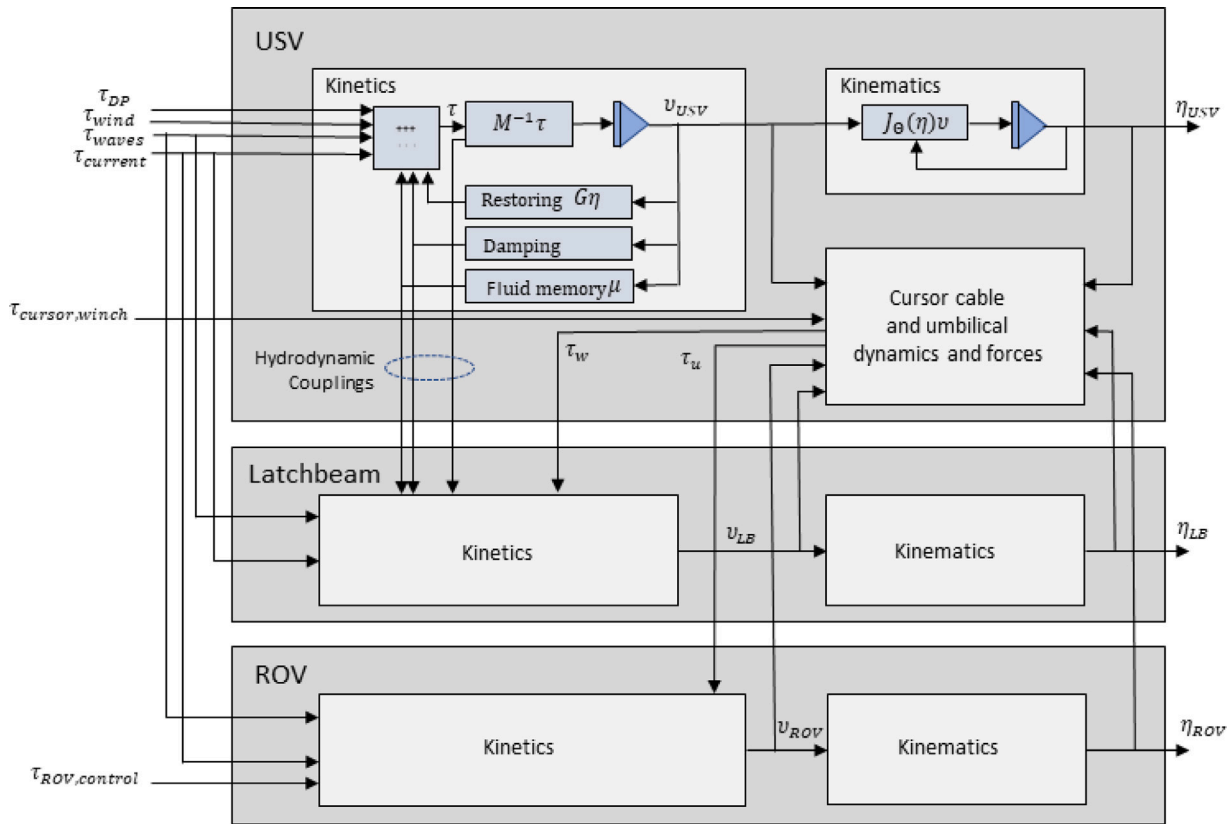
USV

Kinetics

$\tau_{DP}$
$\tau_{wind}$
$\tau_{waves}$
$\tau_{current}$

+++

$\tau$

$M^{-1}\tau$

$v_{USV}$

Restoring $G\eta$

Damping

Fluid memory $\mu$

Kinematics

$J_{\Theta}(\eta)v$

$\eta_{USV}$

$\tau_{cursor,winch}$

Cursor cable and umbilical dynamics and forces

$\tau_w$

$\tau_u$

Hydrodynamic Couplings

Latchbeam

Kinetics

$v_{LB}$

Kinematics

$\eta_{LB}$

ROV

Kinetics

$v_{ROV}$

Kinematics

$\eta_{ROV}$

$\tau_{ROV,control}$